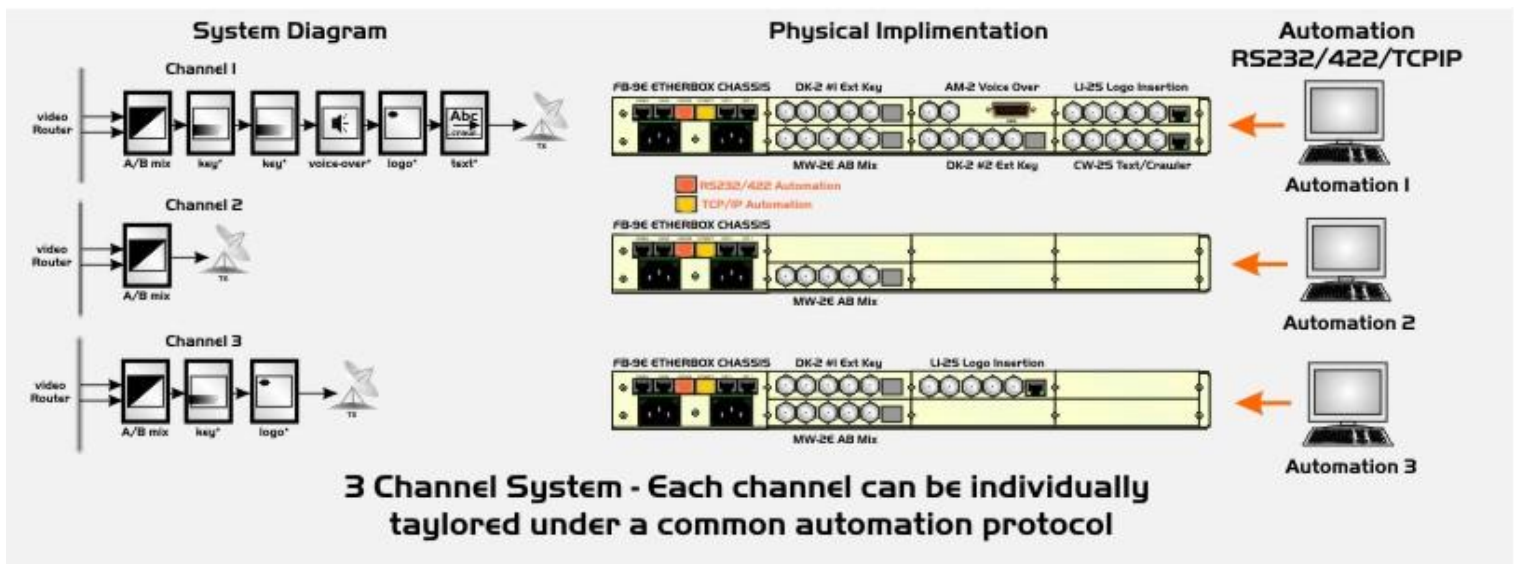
System Diagram

Physical Implimentation

Automation RS232/422/TCPIP

Channel 1

video Router

A/B mix

key*

key*

voice-over*

logo*

Abc CRAWL

text*

TX

FB-9E ETHERBOX CHASSIS

DK-2 #1 Ext Key

AM-2 Voice Over

LI-25 Logo Insertion

MW-2E AB Mix

DK-2 #2 Ext Key

CW-25 Text/Crawler

Automation 1

RS232/422 Automation

TCP/IP Automation

Channel 2

video Router

A/B mix

TX

FB-9E ETHERBOX CHASSIS

MW-2E AB Mix

Automation 2

Channel 3

video Router

A/B mix

key*

logo*

TX

FB-9E ETHERBOX CHASSIS

DK-2 #1 Ext Key

LI-25 Logo Insertion

MW-2E AB Mix

Automation 3

3 Channel System - Each channel can be individually taylored under a common automation protocol